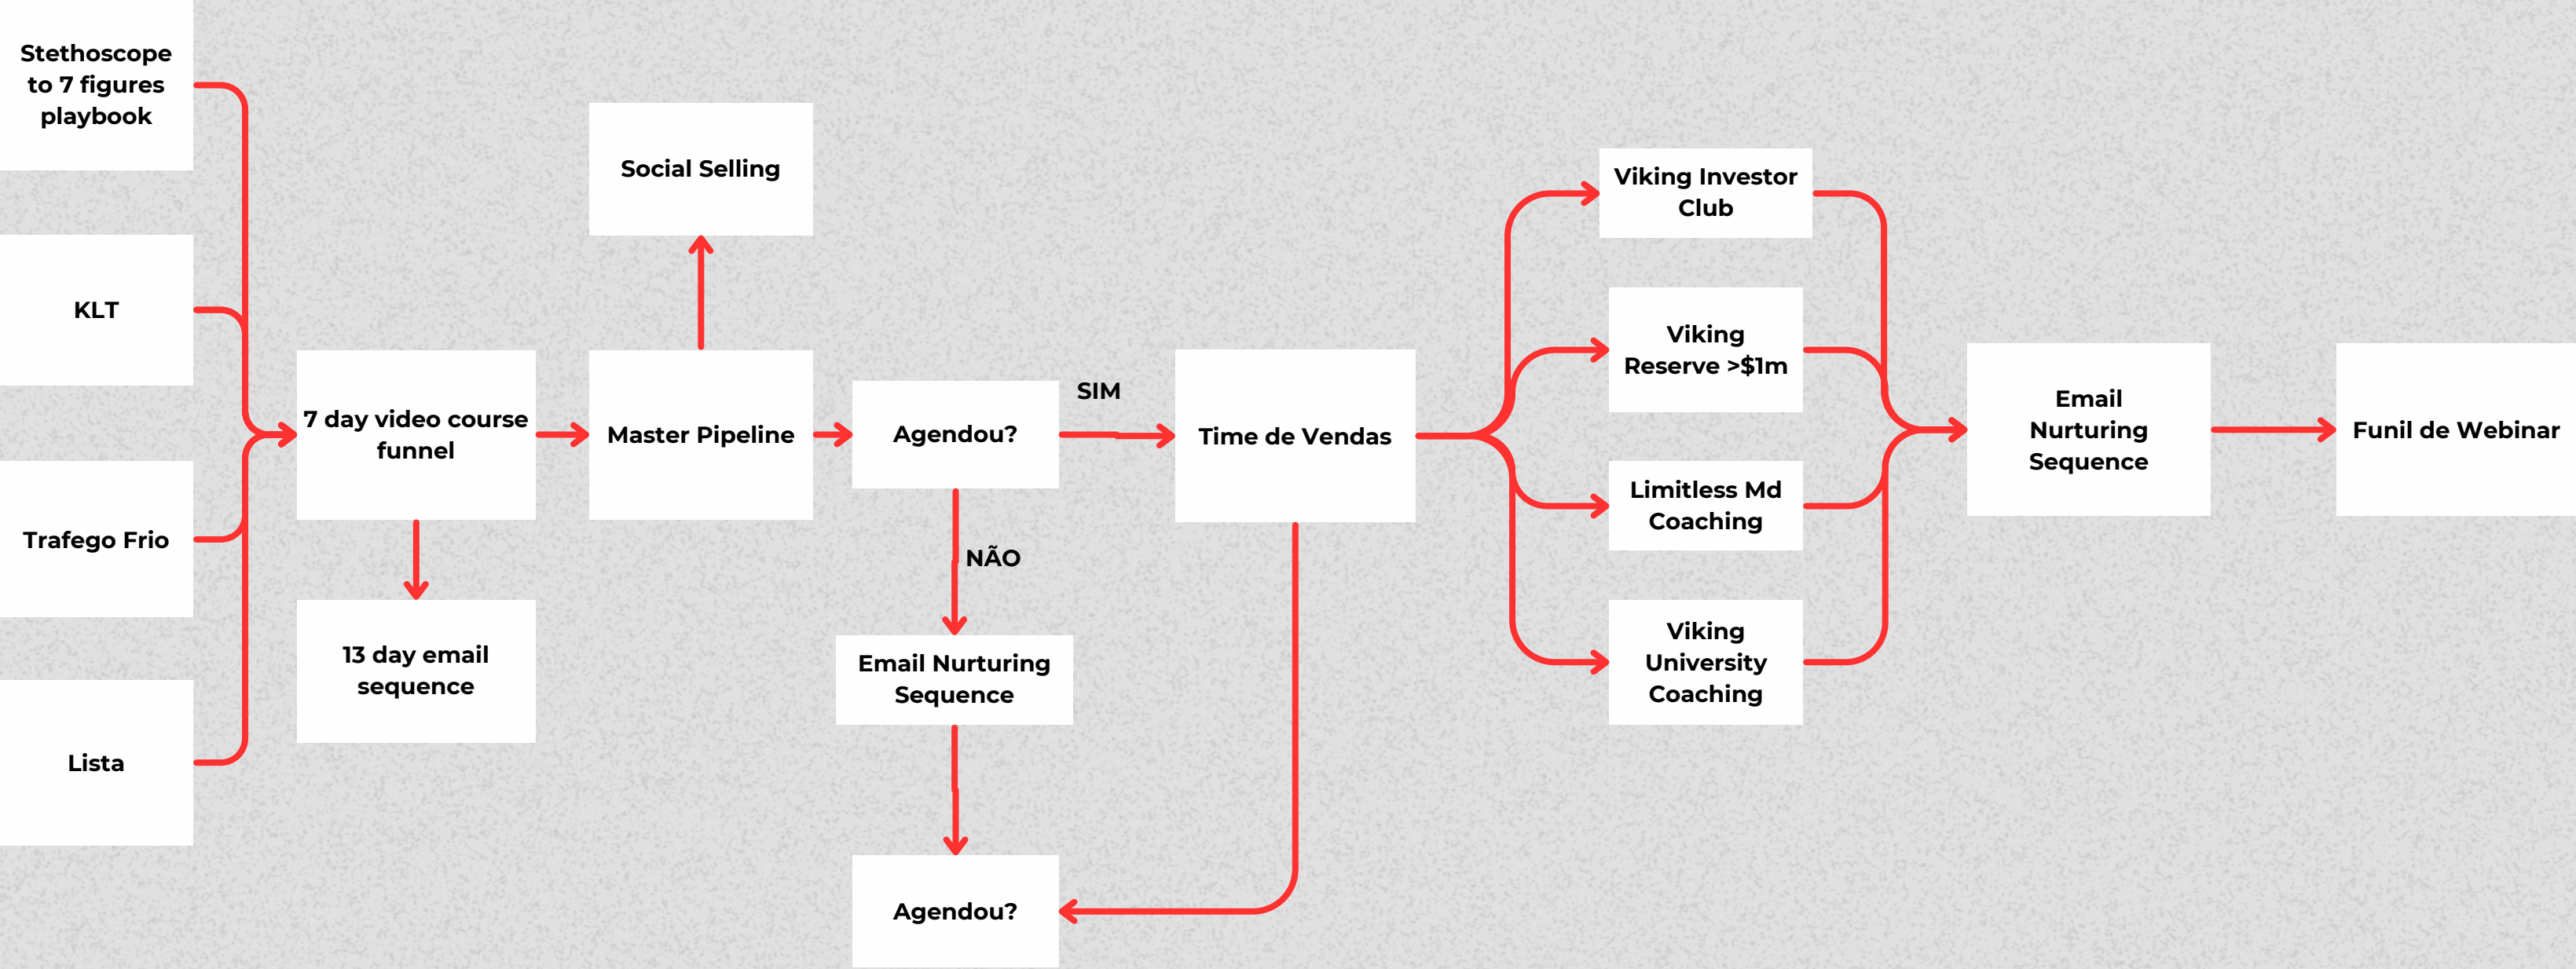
Stethoscope to 7 figures playbook

KLT

Trafego Frio

Lista

7 day video course funnel

13 day email sequence

Social Selling

Master Pipeline

Agendou?

SIM

NÃO

Email Nurturing Sequence

Agendou?

Time de Vendas

Viking Investor Club

Viking Reserve >$1m

Limitless Md Coaching

Viking University Coaching

Email Nurturing Sequence

Funil de Webinar